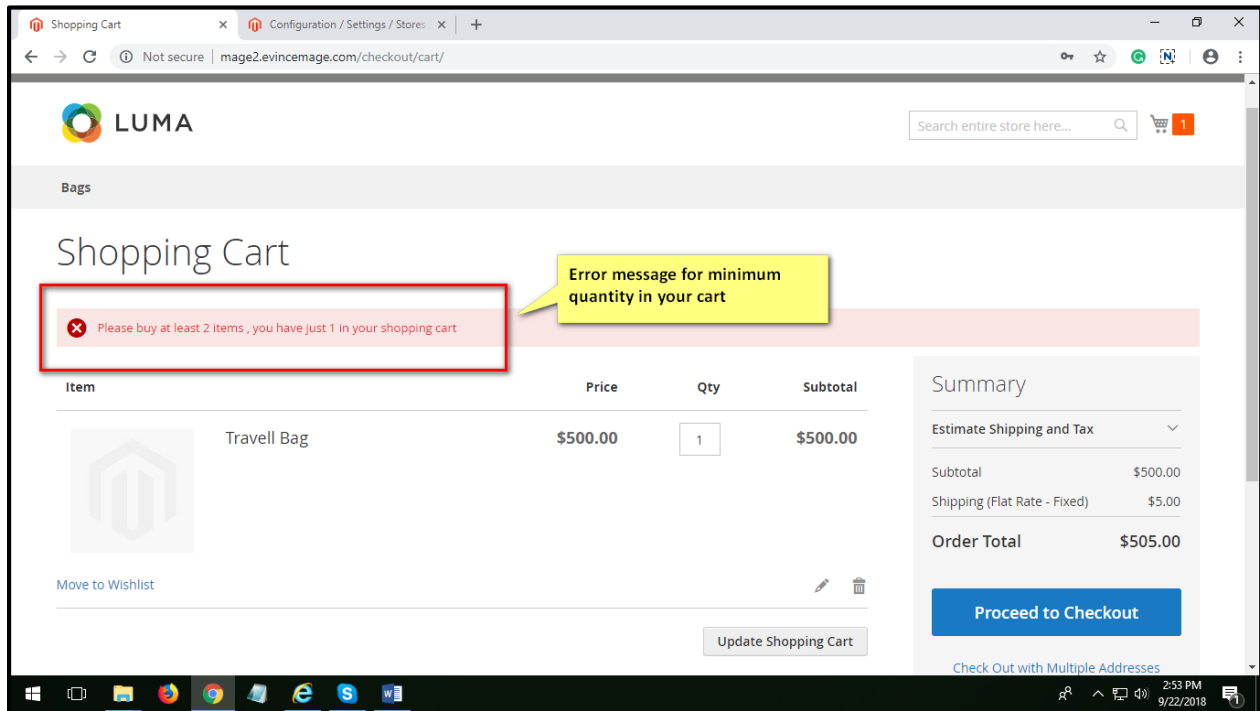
Shopping Cart ×
Configuration / Settings / Stores ×
+

Not secure | mage2.evincemage.com/checkout/cart/

LUMA

Search entire store here...

1

Bags

Shopping Cart

Error message for minimum quantity in your cart

Please buy at least 2 items , you have just 1 in your shopping cart

| Item | Price | Qty | Subtotal |
|---|---|---|---|
| Travell Bag | $500.00 | 1 | $500.00 |

Move to Wishlist

Update Shopping Cart

Summary

Estimate Shipping and Tax

| | |
|---|---|
| Subtotal | $500.00 |
| Shipping (Flat Rate - Fixed) | $5.00 |
| Order Total | $505.00 |

Proceed to Checkout

Check Out with Multiple Addresses

2:53 PM
9/22/2018
1